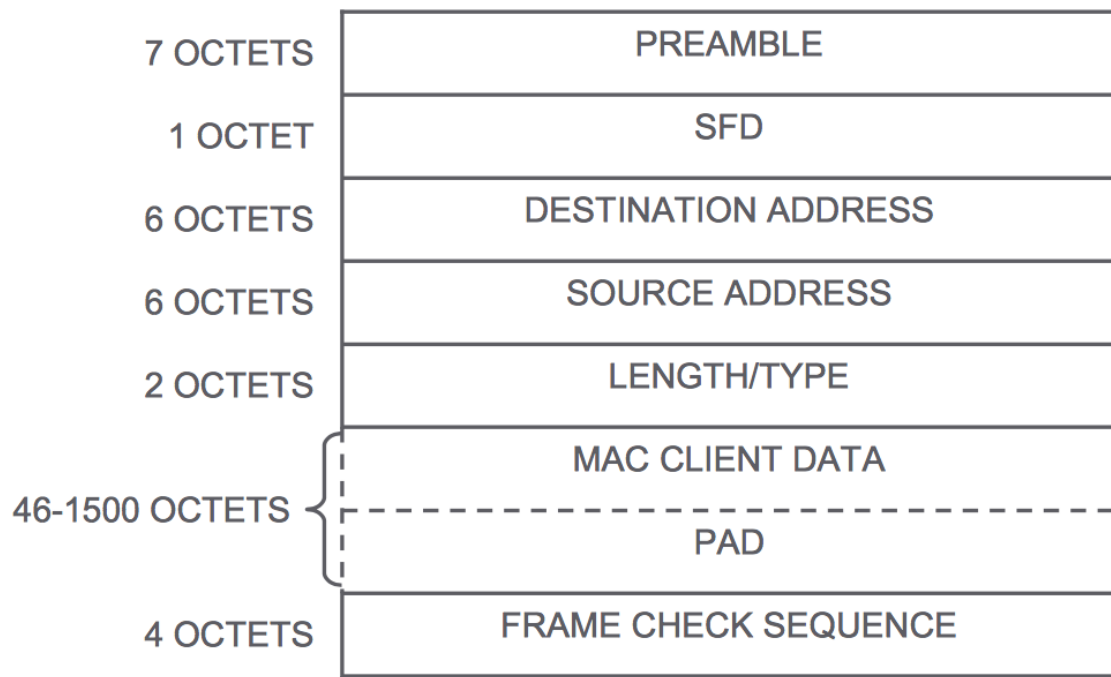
| | |
|---|---|
| 7 OCTETS | PREAMBLE |
| 1 OCTET | SFD |
| 6 OCTETS | DESTINATION ADDRESS |
| 6 OCTETS | SOURCE ADDRESS |
| 2 OCTETS | LENGTH/TYPE |
| 46-1500 OCTETS | MAC CLIENT DATA |
| | PAD |
| 4 OCTETS | FRAME CHECK SEQUENCE |